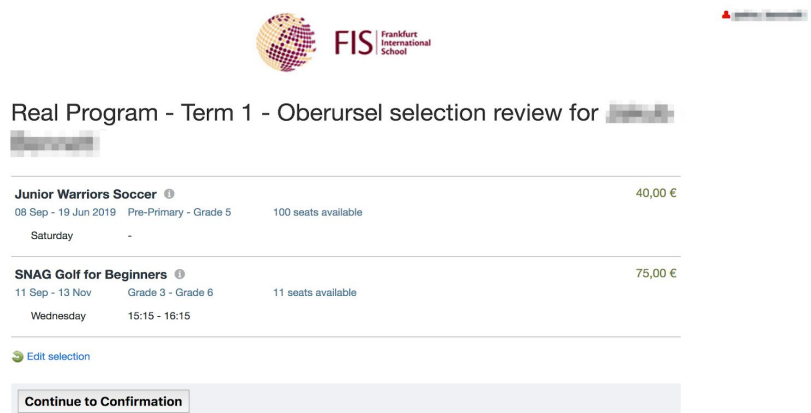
FIS Frankfurt International School

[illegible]

Real Program - Term 1 - Oberursel selection review for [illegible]

Junior Warriors Soccer
40,00 €
08 Sep - 19 Jun 2019 Pre-Primary - Grade 5 100 seats available
Saturday -

SNAG Golf for Beginners
75,00 €
11 Sep - 13 Nov Grade 3 - Grade 6 11 seats available
Wednesday 15:15 - 16:15

Edit selection

Continue to Confirmation